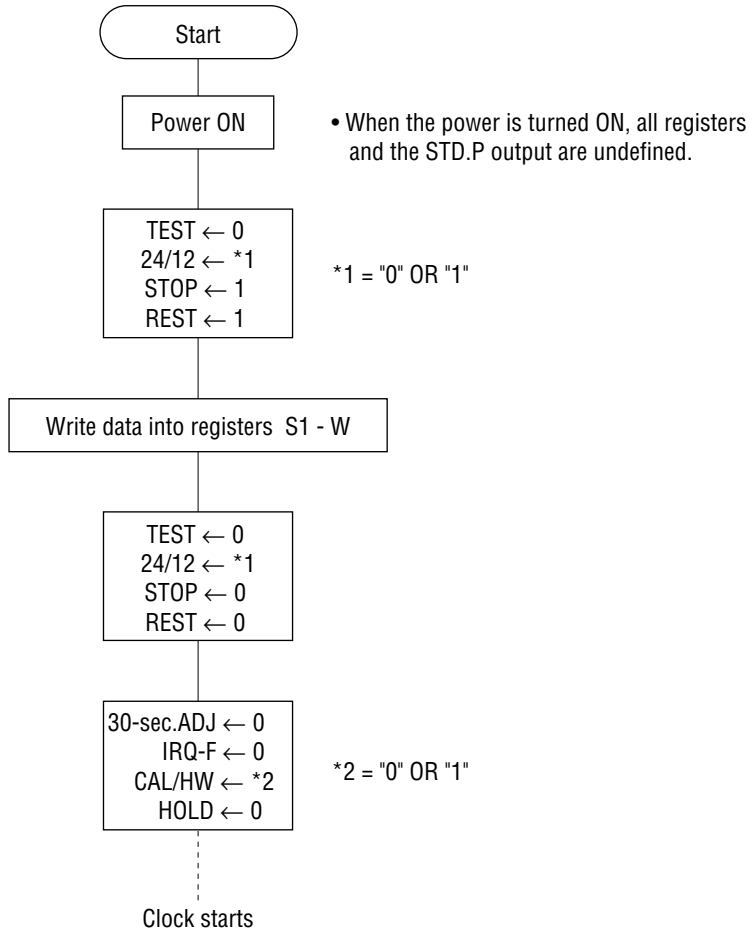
Start

Power ON

• When the power is turned ON, all registers and the STD.P output are undefined.

TEST $\leftarrow$ 0
24/12 $\leftarrow$ *1
STOP $\leftarrow$ 1
REST $\leftarrow$ 1

*1 = "0" OR "1"

Write data into registers S1 - W

TEST $\leftarrow$ 0
24/12 $\leftarrow$ *1
STOP $\leftarrow$ 0
REST $\leftarrow$ 0

30-sec.ADJ $\leftarrow$ 0
IRQ-F $\leftarrow$ 0
CAL/HW $\leftarrow$ *2
HOLD $\leftarrow$ 0

*2 = "0" OR "1"

Clock starts